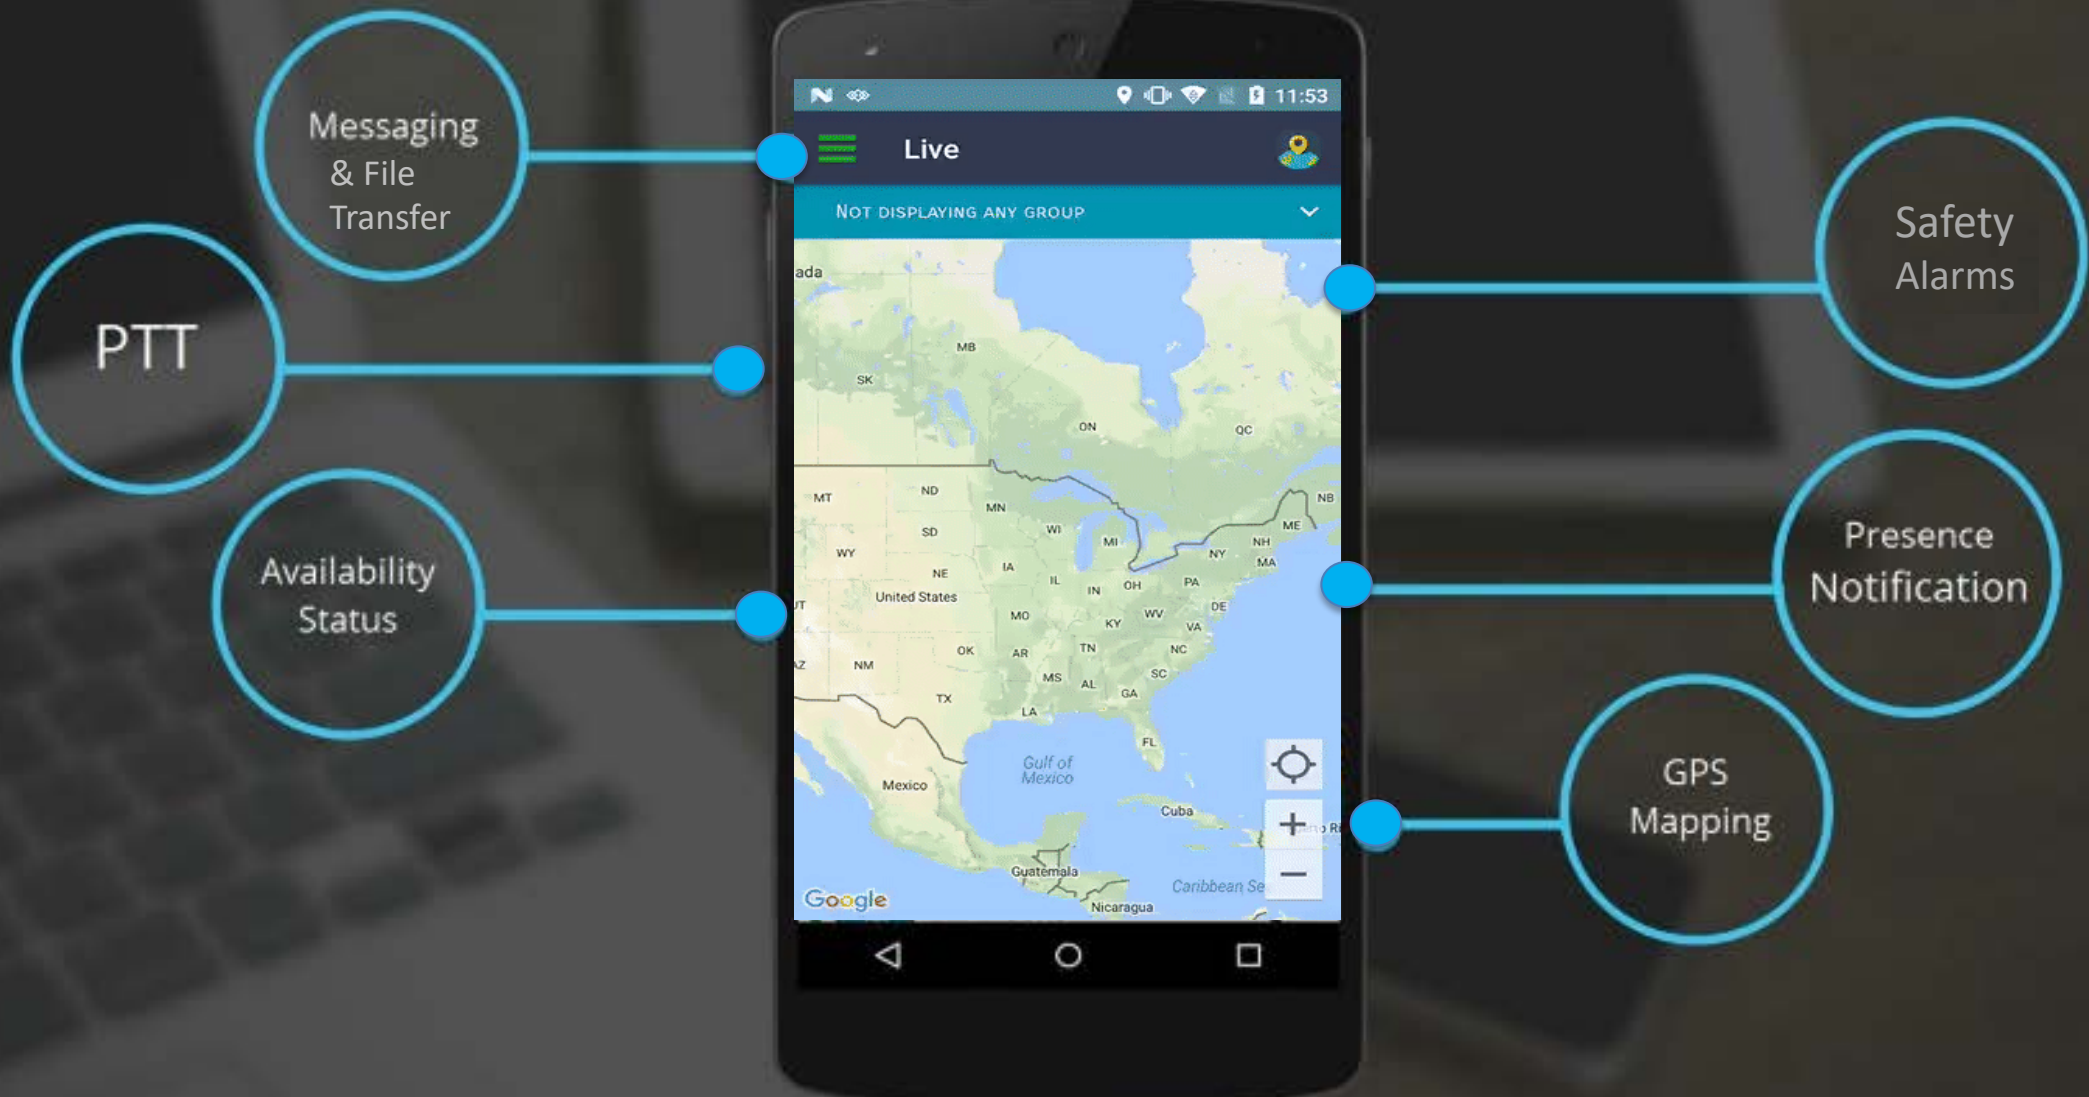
Messaging
& File
Transfer

PTT

Availability
Status

11:53

Live

NOT DISPLAYING ANY GROUP

ada
MB
SK
ON
QC
NB
MT
ND
MN
SD
WI
MI
ME
WY
NY
NH
MA
NE
IA
United States
IL
IN
OH
PA
UT
DE
MO
WV
KY
VA
AZ
NM
OK
AR
TN
NC
SC
MS
AL
GA
TX
LA
FL
Gulf of
Mexico
Mexico
Cuba
Guatemala
Caribbean Se
Nicaragua
Google

+
—

Safety
Alarms

Presence
Notification

GPS
Mapping